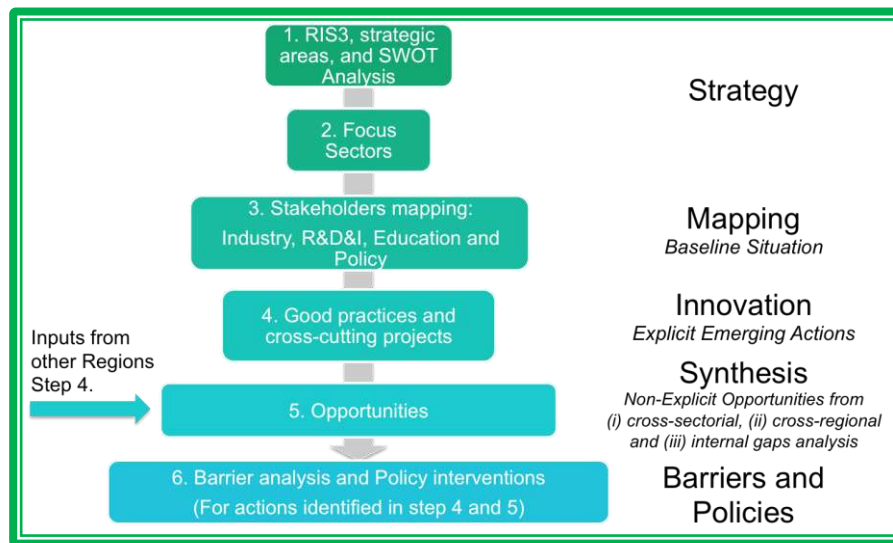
1. RIS3, strategic areas, and SWOT Analysis

Strategy

2. Focus Sectors

3. Stakeholders mapping: Industry, R&D&I, Education and Policy

Mapping
*Baseline Situation*

4. Good practices and cross-cutting projects

Innovation
*Explicit Emerging Actions*

Inputs from other Regions Step 4.

5. Opportunities

Synthesis
*Non-Explicit Opportunities from (i) cross-sectorial, (ii) cross-regional and (iii) internal gaps analysis*

6. Barrier analysis and Policy interventions (For actions identified in step 4 and 5)

Barriers and Policies